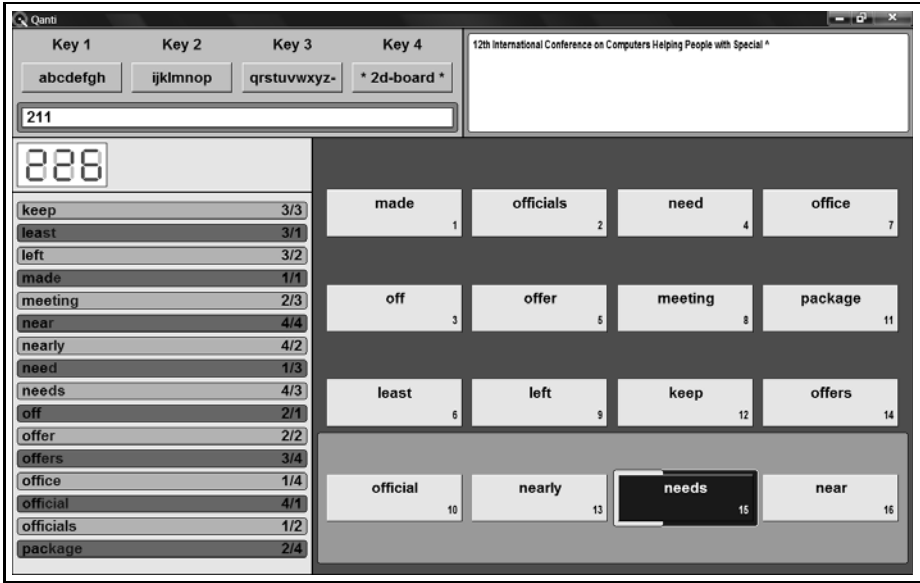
Qanti

Key 1
abcdefgh

Key 2
ijklmnop

Key 3
qrstuvwxyz-

Key 4
* 2d-board *

211

12th International Conference on Computers Helping People with Special ^

226

| | |
|---|---|
| keep | 3/3 |
| least | 3/1 |
| left | 3/2 |
| made | 1/1 |
| meeting | 2/3 |
| near | 4/4 |
| nearly | 4/2 |
| need | 1/3 |
| needs | 4/3 |
| off | 2/1 |
| offer | 2/2 |
| offers | 3/4 |
| office | 1/4 |
| official | 4/1 |
| officials | 1/2 |
| package | 2/4 |

made 1
officials 2
need 4
office 7

off 3
offer 5
meeting 8
package 11

least 6
left 9
keep 12
offers 14

official 10
nearly 13
needs 15
near 16